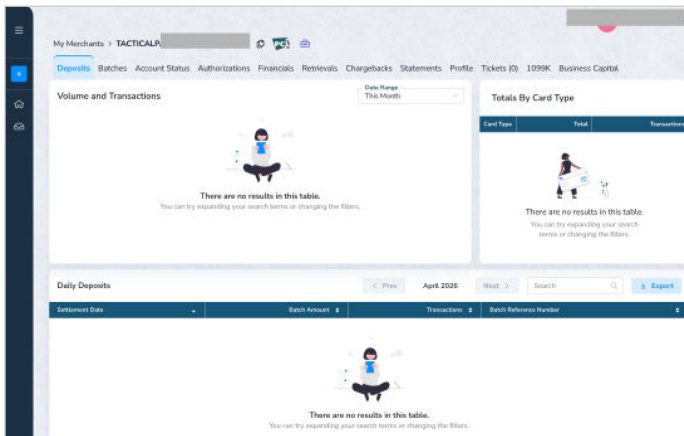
My Merchants > TACTICALP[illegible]

Deposits Batches Account Status Authorizations Financials Retrievals Chargebacks Statements Profile Tickets (0) 1099K Business Capital

Volume and Transactions

Date Range
This Month

There are no results in this table.
You can try expanding your search terms or changing the filters.

Totals By Card Type

| Card Type | Total | Transactions |
|---|---|---|

There are no results in this table.
You can try expanding your search terms or changing the filters.

Daily Deposits

< Prev April 2026 Next > Search Export

| Settlement Date | Batch Amount | Transactions | Batch Reference Number |
|---|---|---|---|

There are no results in this table.
You can try expanding your search terms or changing the filters.